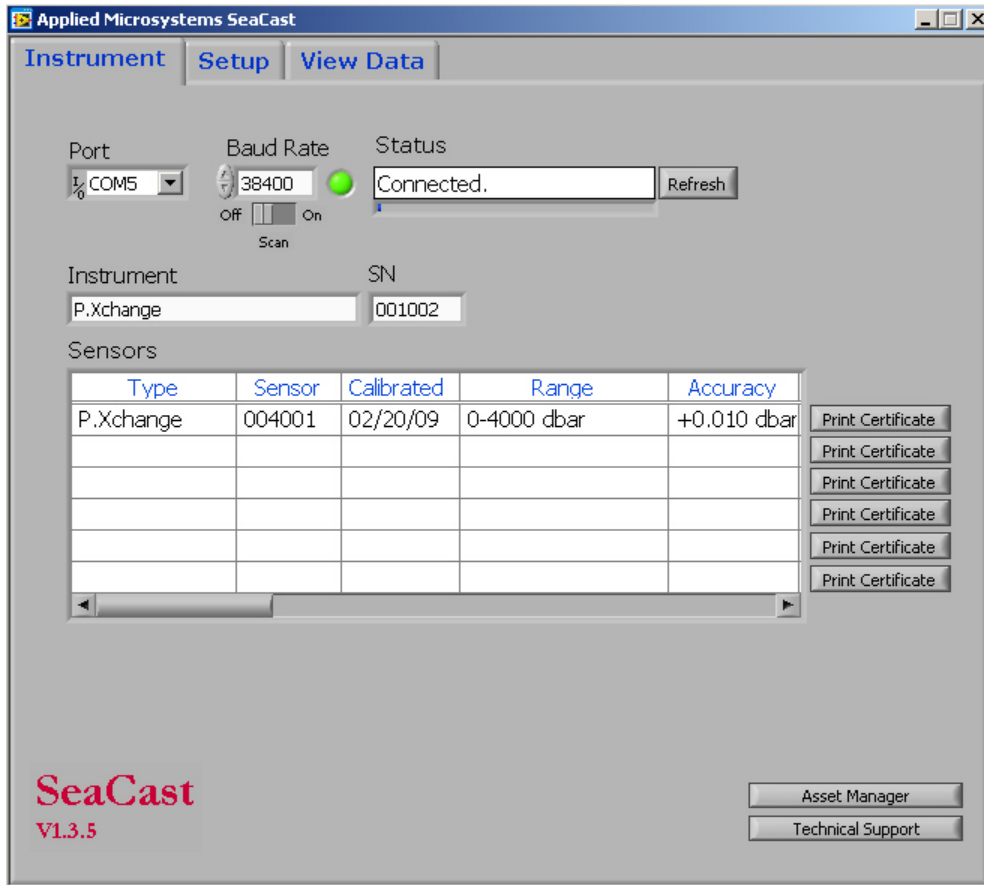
Applied Microsystems SeaCast

Instrument Setup View Data

Port
I/O COM5

Baud Rate
38400
Off On
Scan

Status
Connected.
Refresh

Instrument
P.Xchange

SN
001002

Sensors

| Type | Sensor | Calibrated | Range | Accuracy |
|---|---|---|---|---|
| P.Xchange | 004001 | 02/20/09 | 0-4000 dbar | +0.010 dbar |
| | | | | |
| | | | | |
| | | | | |
| | | | | |
| | | | | |

Print Certificate
Print Certificate
Print Certificate
Print Certificate
Print Certificate
Print Certificate

SeaCast
V1.3.5

Asset Manager
Technical Support